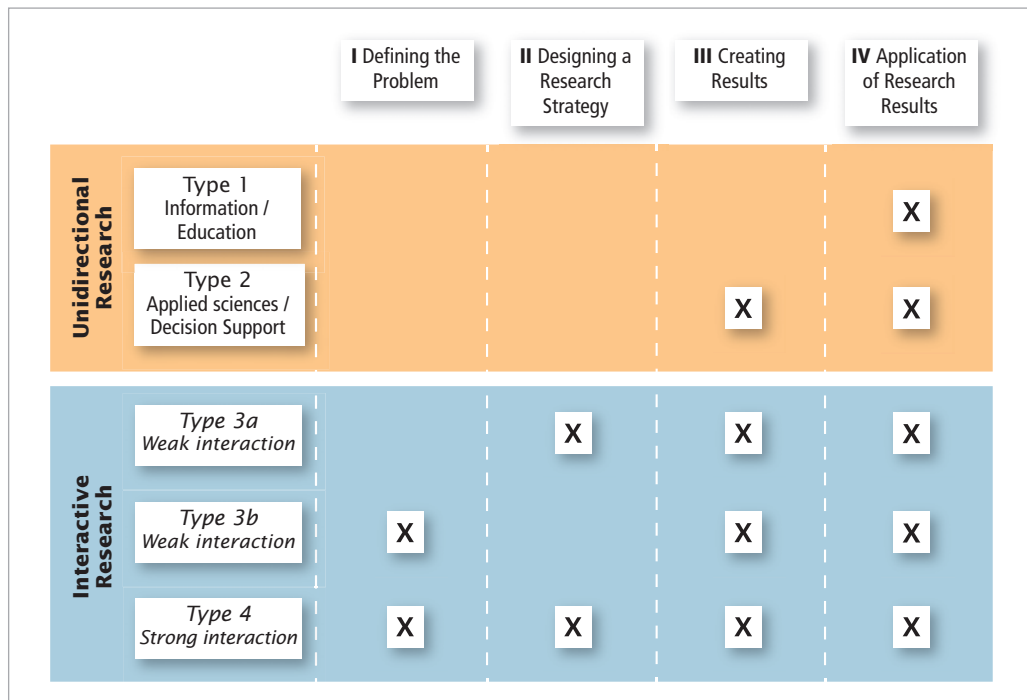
| | | I Defining the Problem | II Designing a Research Strategy | III Creating Results | IV Application of Research Results |
|---|---|---|---|---|---|
| Unidirectional Research | Type 1 Information / Education | | | | X |
| | Type 2 Applied sciences / Decision Support | | | X | X |
| Interactive Research | *Type 3a Weak interaction* | | X | X | X |
| | *Type 3b Weak interaction* | X | | X | X |
| | *Type 4 Strong interaction* | X | X | X | X |